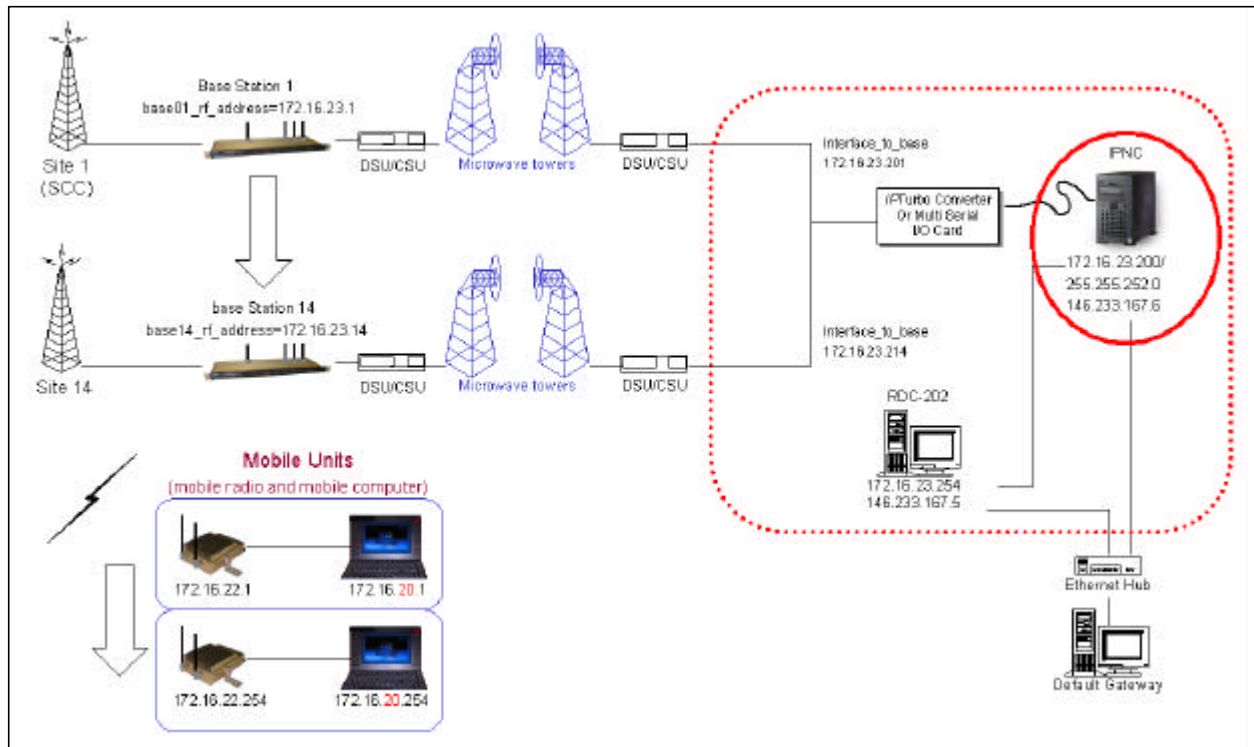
Base Station 1
base01_rf_address=172.16.23.1

Site 1
(SCC)

DSU/CSU

Microwave towers

DSU/CSU

Interface_to_base
172.16.23.201

IPNC

IPTurbo Converter
Or Multi Serial
I/O Card

172.16.23.200/
255.255.252.0
146.233.167.6

base Station 14
base14_rf_address=172.16.23.14

Site 14

DSU/CSU

Microwave towers

DSU/CSU

Interface_to_base
172.16.23.214

RDC-202

172.16.23.254
146.233.167.5

Mobile Units
(mobile radio and mobile computer)

172.16.22.1

172.16.20.1

172.16.22.254

172.16.20.254

Ethernet Hub

Default Gateway